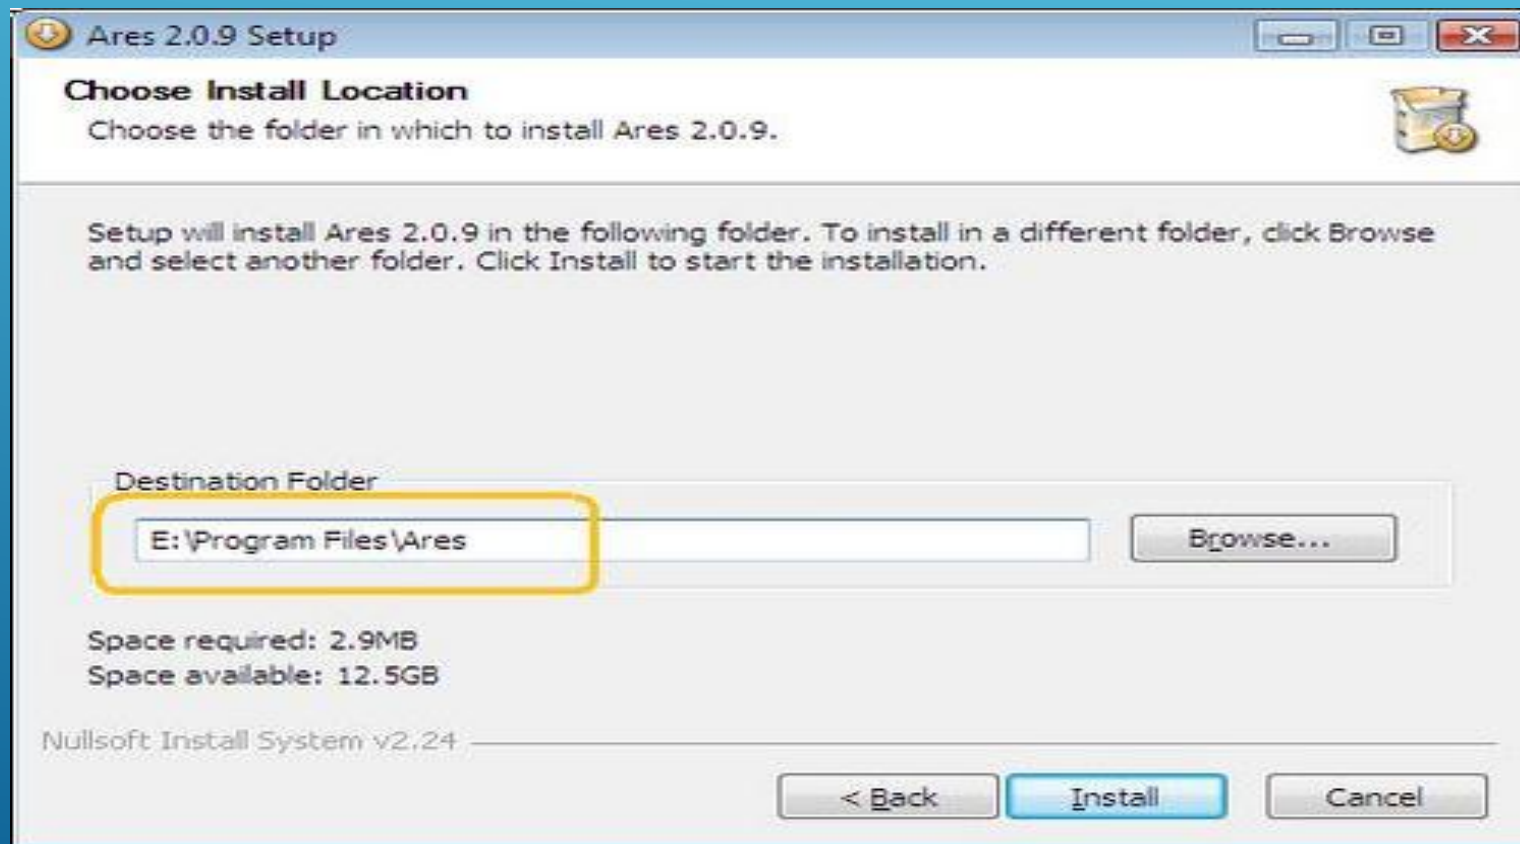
Ares 2.0.9 Setup

Choose Install Location
Choose the folder in which to install Ares 2.0.9.

Setup will install Ares 2.0.9 in the following folder. To install in a different folder, click Browse and select another folder. Click Install to start the installation.

Destination Folder

E:\Program Files\Ares

Browse...

Space required: 2.9MB
Space available: 12.5GB

Nullsoft Install System v2.24

< Back
Install
Cancel